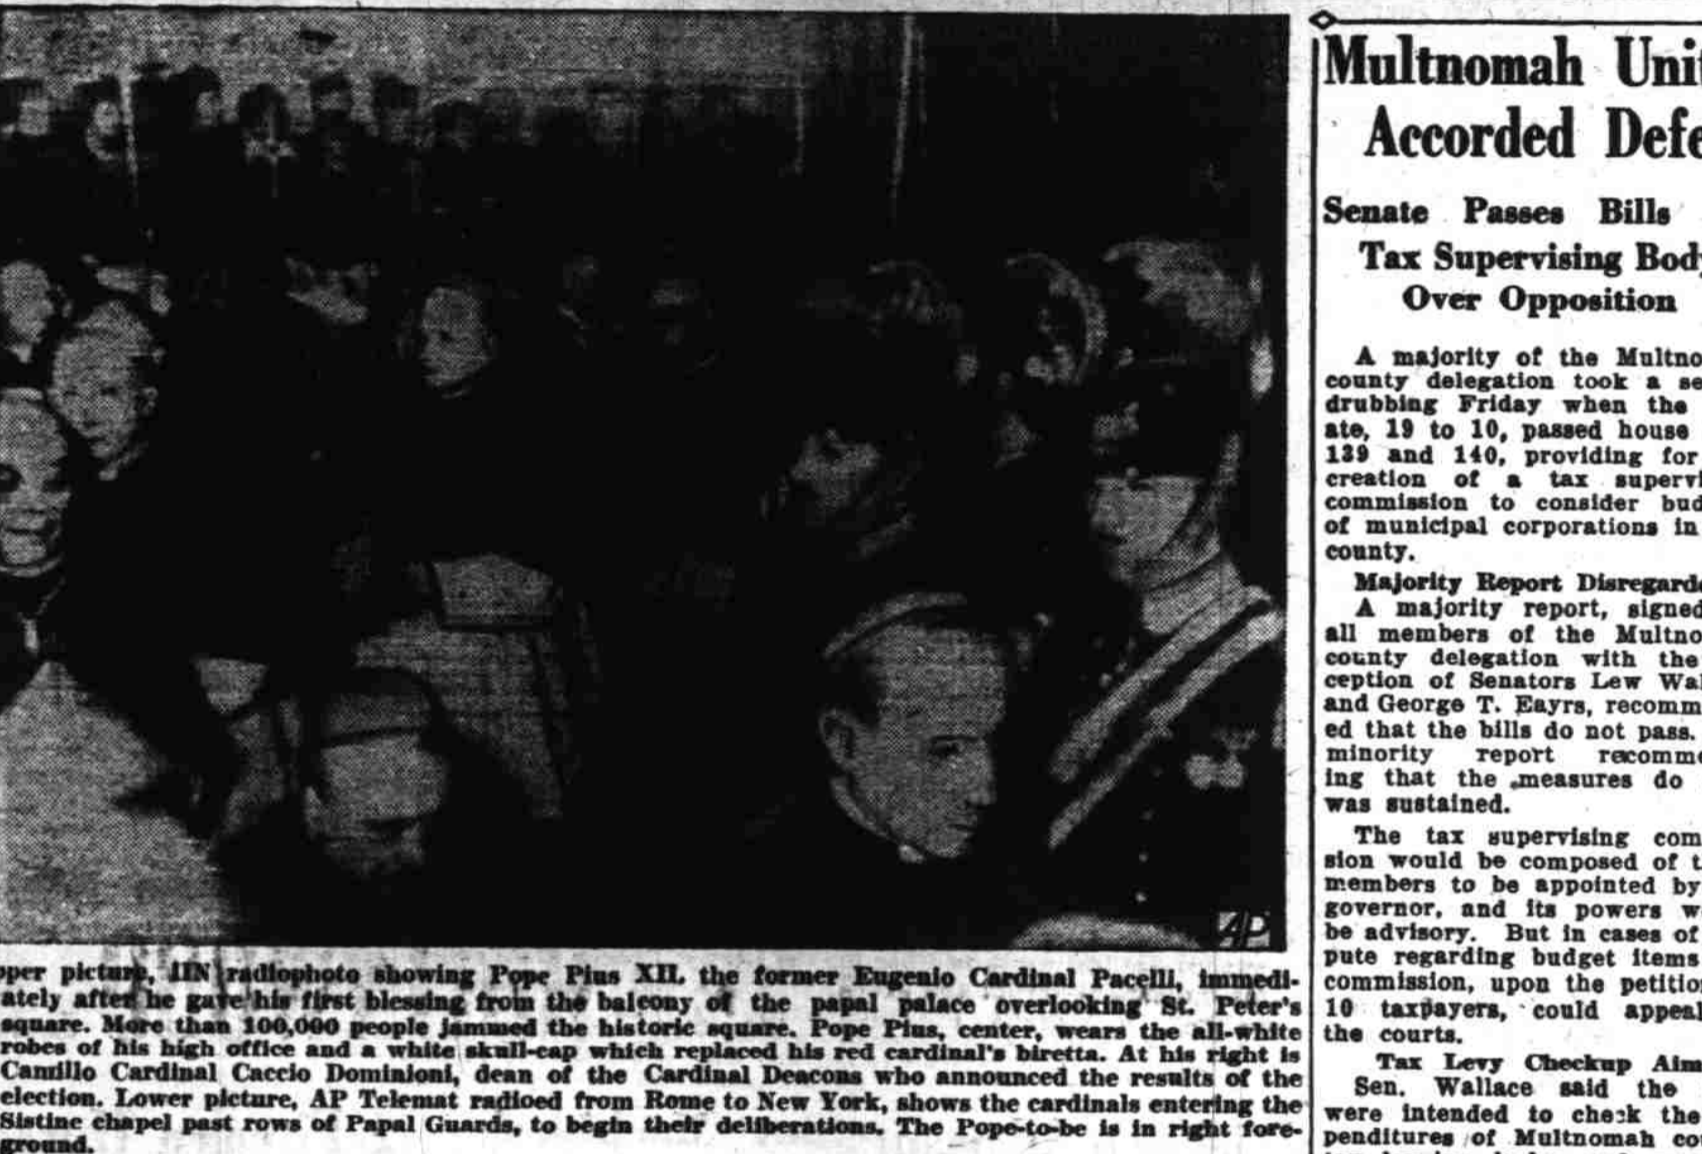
AP

pper picture, INS radiophoto showing Pope Pius XII, the former Eugenio Cardinal Pacelli, immediately after he gave his first blessing from the balcony of the papal palace overlooking St. Peter's square. More than 100,000 people jammed the historic square. Pope Pius, center, wears the all-white robes of his high office and a white skull-cap which replaced his red cardinal's biretta. At his right is Camillo Cardinal Caccio Dominioni, dean of the Cardinal Deacons who announced the results of the election. Lower picture, AP Telemat radioed from Rome to New York, shows the cardinals entering the Sistine chapel past rows of Papal Guards, to begin their deliberations. The Pope-to-be is in right foreground.

Multnomah Unit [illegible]
Accorded Defe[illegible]

Senate Passes Bills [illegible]
Tax Supervising Body
Over Opposition

A majority of the Multno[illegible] county delegation took a se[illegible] drubbing Friday when the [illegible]ate, 19 to 10, passed house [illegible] 139 and 140, providing for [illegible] creation of a tax supervi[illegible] commission to consider bud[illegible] of municipal corporations in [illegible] county.

Majority Report Disregarde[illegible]
A majority report, signed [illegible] all members of the Multno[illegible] county delegation with the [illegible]ception of Senators Lew Wa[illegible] and George T. Eayrs, recomm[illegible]ed that the bills do not pass. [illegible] minority report recomme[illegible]ing that the measures do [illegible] was sustained.

The tax supervising com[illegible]sion would be composed of t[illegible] members to be appointed by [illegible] governor, and its powers w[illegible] be advisory. But in cases of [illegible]pute regarding budget items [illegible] commission, upon the petitio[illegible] 10 taxpayers, could appeal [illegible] the courts.

Tax Levy Checkup Aim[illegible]
Sen. Wallace said the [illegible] were intended to check the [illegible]penditures of Multnomah co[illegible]